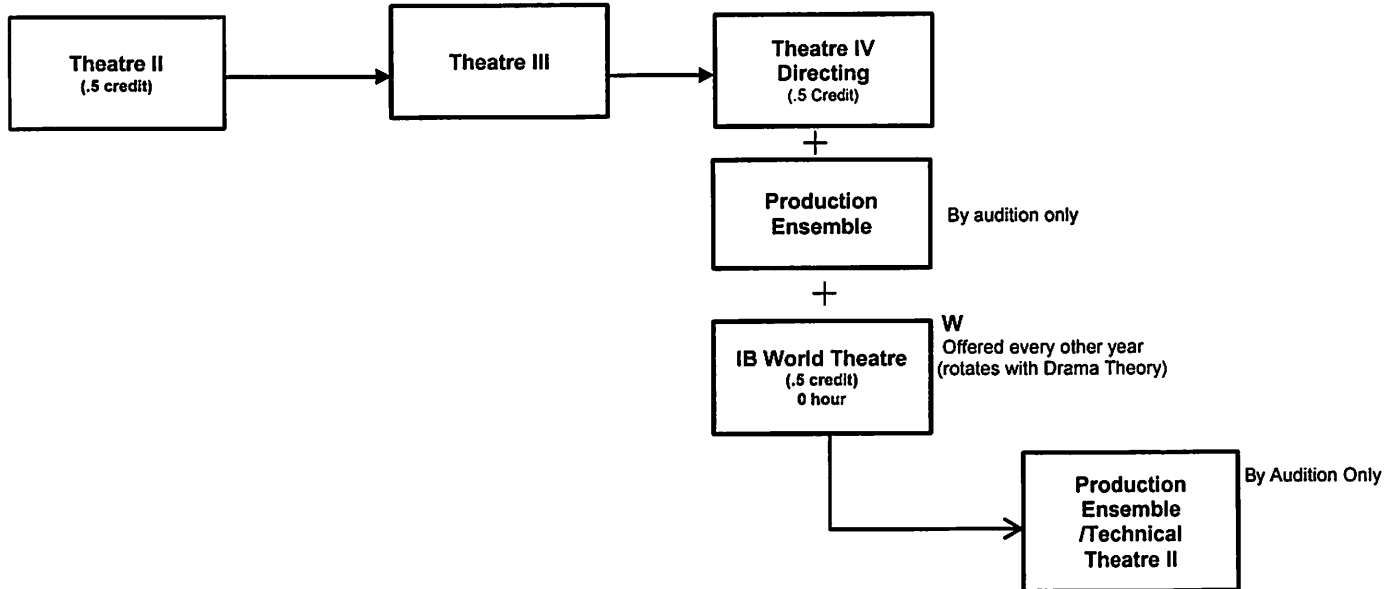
Theatre II
(.5 credit)

Theatre III

Theatre IV
Directing
(.5 Credit)

+

Production
Ensemble

By audition only

+

W
Offered every other year
(rotates with Drama Theory)

IB World Theatre
(.5 credit)
0 hour

By Audition Only

Production
Ensemble
/Technical
Theatre II